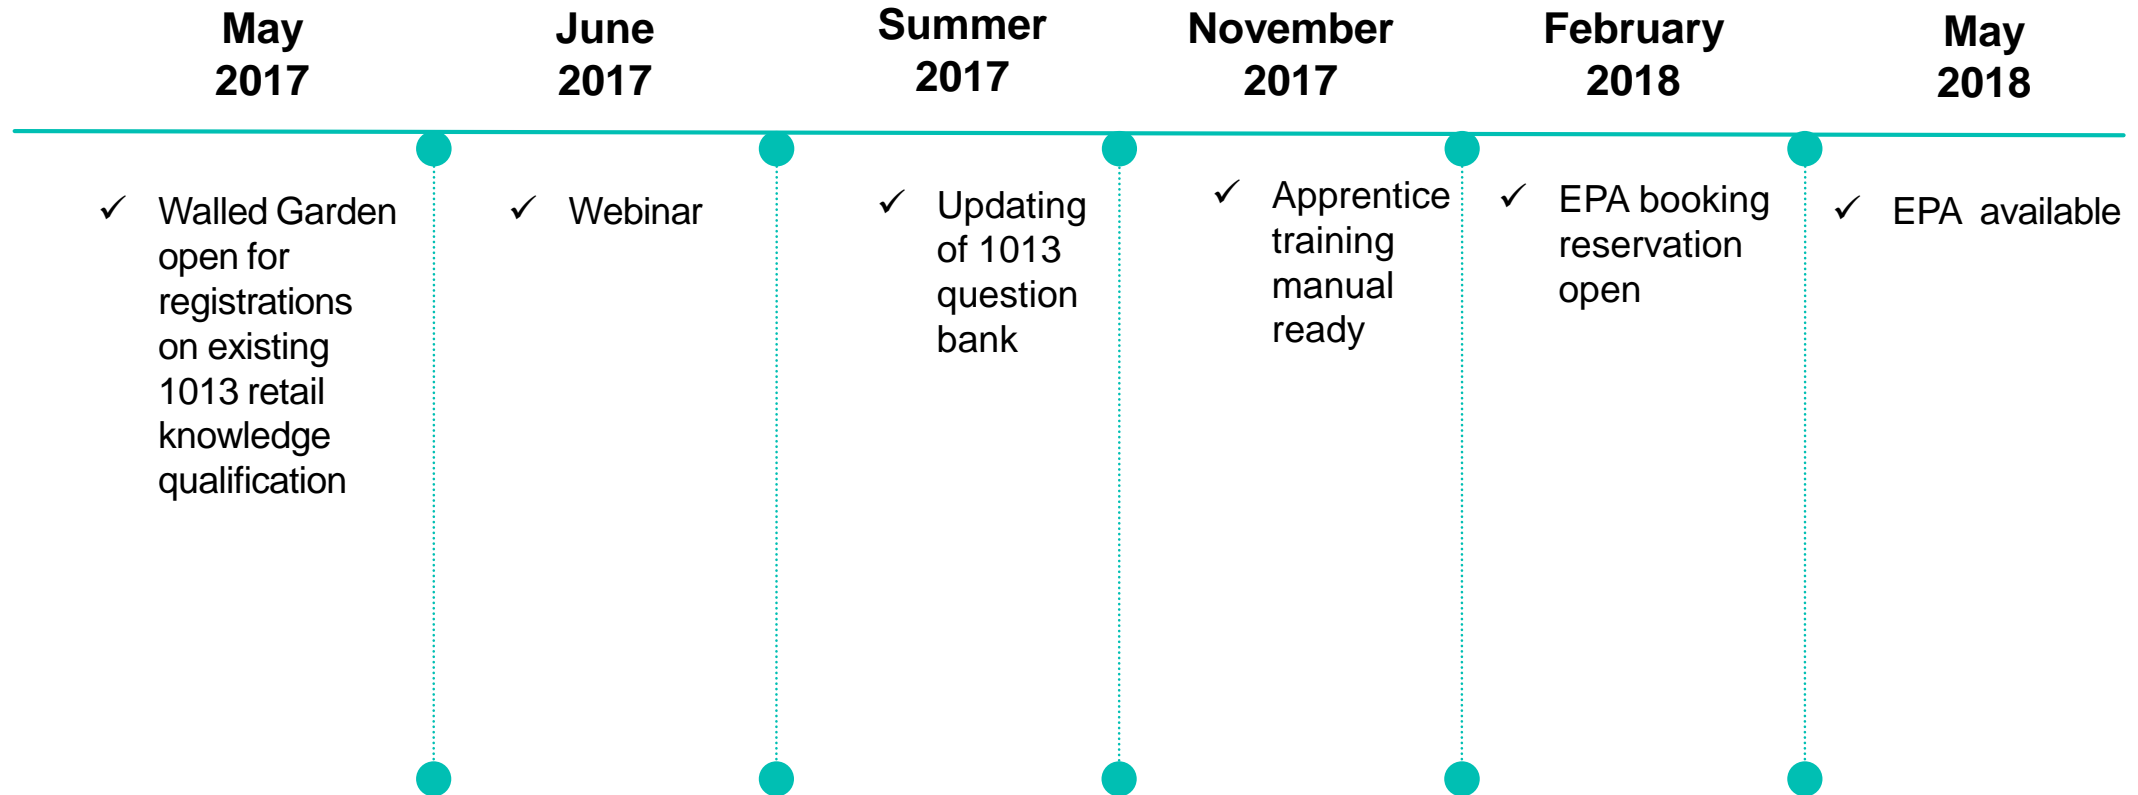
May 2017

✓ Walled Garden open for registrations on existing 1013 retail knowledge qualification

June 2017

✓ Webinar

Summer 2017

✓ Updating of 1013 question bank

November 2017

✓ Apprentice training manual ready

February 2018

✓ EPA booking reservation open

May 2018

✓ EPA available